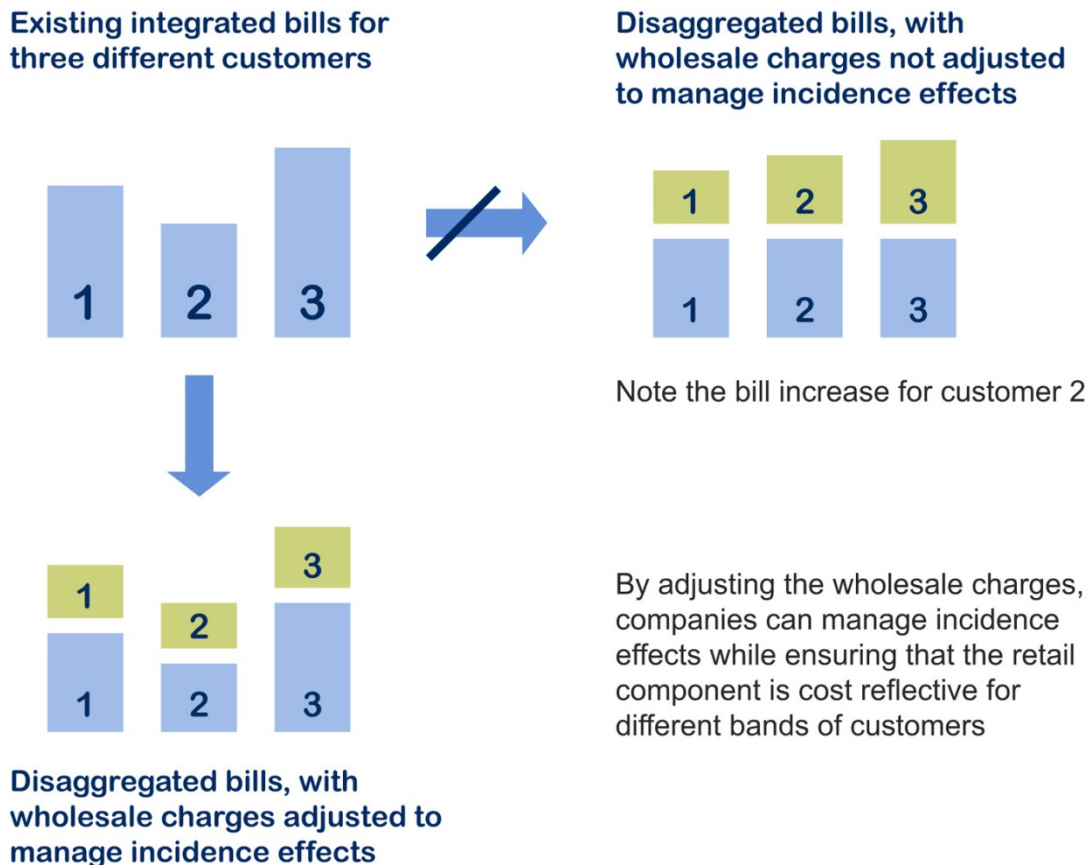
Existing integrated bills for three different customers

1 2 3

Disaggregated bills, with wholesale charges not adjusted to manage incidence effects

1 2 3
1 2 3

Note the bill increase for customer 2

1 2 3
1 2 3

By adjusting the wholesale charges, companies can manage incidence effects while ensuring that the retail component is cost reflective for different bands of customers

Disaggregated bills, with wholesale charges adjusted to manage incidence effects